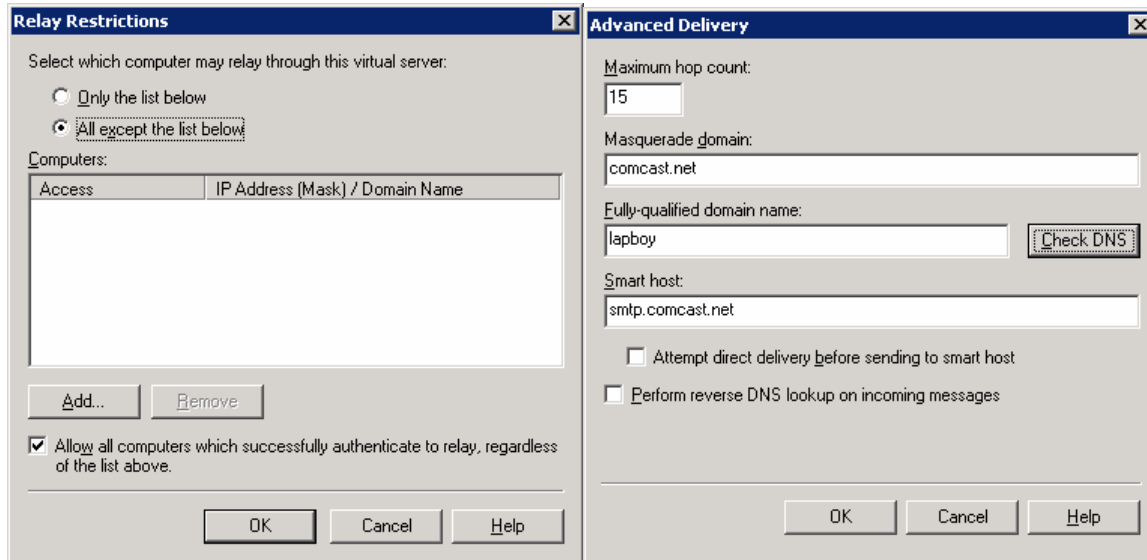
Relay Restrictions

Select which computer may relay through this virtual server:

Only the list below

All except the list below

Computers:

| Access | IP Address (Mask) / Domain Name |
|---|---|

Add...

Remove

Allow all computers which successfully authenticate to relay, regardless of the list above.

OK

Cancel

Help

Advanced Delivery

Maximum hop count:

15

Masquerade domain:

comcast.net

Fully-qualified domain name:

lapboy

Check DNS

Smart host:

smtp.comcast.net

Attempt direct delivery before sending to smart host

Perform reverse DNS lookup on incoming messages

OK

Cancel

Help